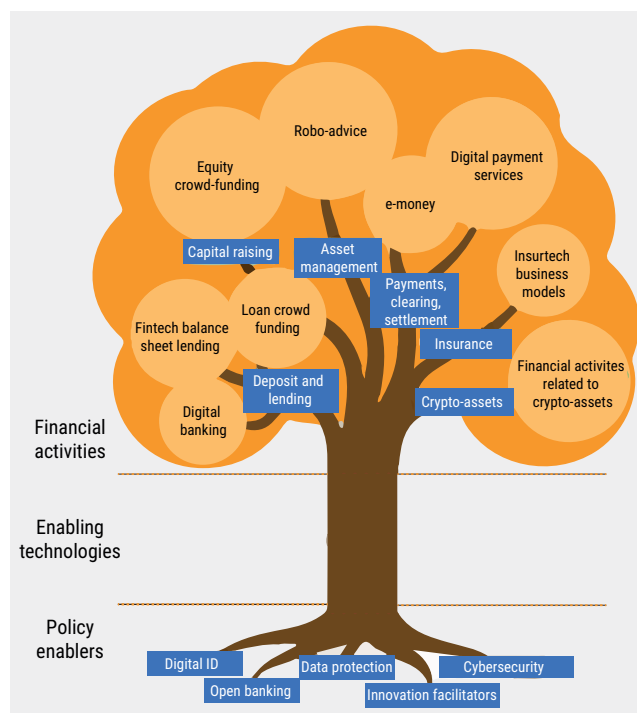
Robo-advice

Equity crowd-funding

Digital payment services

e-money

Capital raising

Asset management

Insurtech business models

Payments, clearing, settlement

Loan crowd funding

Fintech balance sheet lending

Insurance

Financial activites related to crypto-assets

Deposit and lending

Digital banking

Crypto-assets

Financial activities

Enabling technologies

Policy enablers

Digital ID

Data protection

Cybersecurity

Open banking

Innovation facilitators